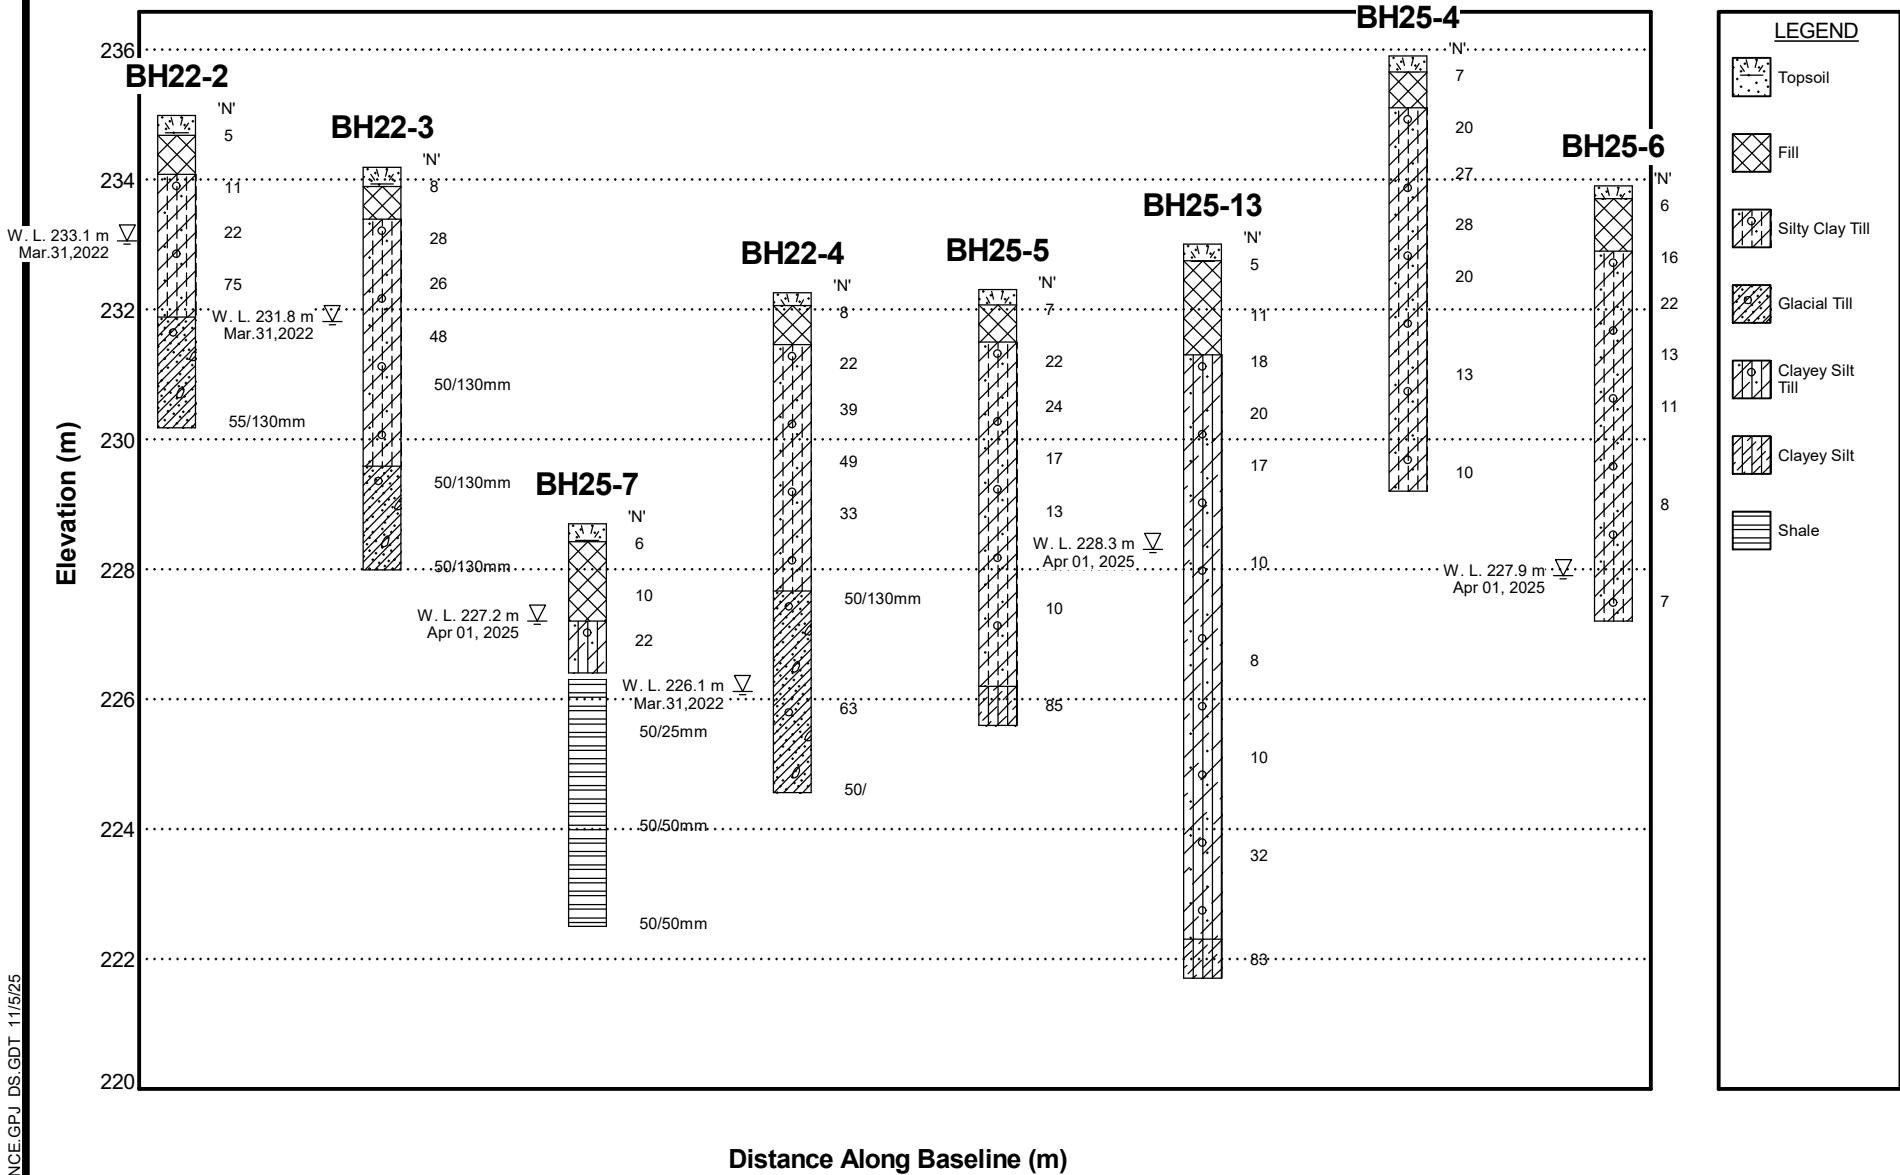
236
234
232
230
228
226
224
222
220

Elevation (m)

BH22-2
'N'
5
11
22
75
55/130mm
W. L. 233.1 m
Mar.31,2022
W. L. 231.8 m
Mar.31,2022

BH22-3
'N'
8
28
26
48
50/130mm
50/130mm
50/130mm

BH25-7
'N'
6
10
22
W. L. 227.2 m
Apr 01, 2025
50/25mm
50/50mm
50/50mm

BH22-4
'N'
8
22
39
49
33
50/130mm
63
50/
W. L. 226.1 m
Mar.31,2022

BH25-5
'N'
7
22
24
17
13
10
85
W. L. 228.3 m
Apr 01, 2025

BH25-13
'N'
5
11
18
20
17
10
8
10
32
83

BH25-4
'N'
7
20
27
28
20
13
10

BH25-6
'N'
6
16
22
13
11
8
7
W. L. 227.9 m
Apr 01, 2025

LEGEND
Topsoil
Fill
Silty Clay Till
Glacial Till
Clayey Silt Till
Clayey Silt
Shale

Distance Along Baseline (m)

NCE.GPJ DS.GDT 11/5/25